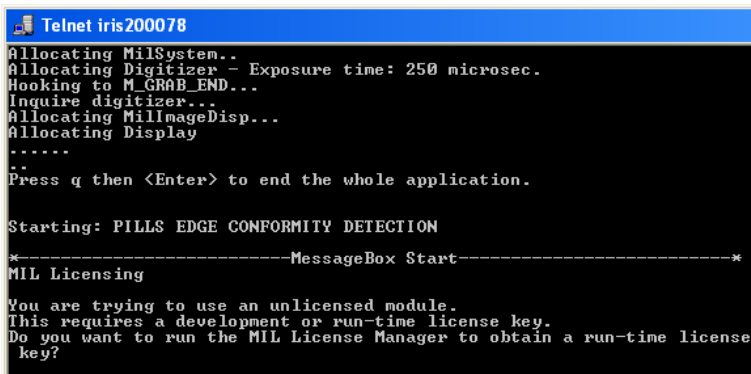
Telnet iris200078

Allocating MilSystem..
Allocating Digitizer - Exposure time: 250 microsec.
Hooking to M_GRAB_END...
Inquire digitizer...
Allocating MilImageDisp...
Allocating Display
......
..
Press q then <Enter> to end the whole application.

Starting: PILLS EDGE CONFORMITY DETECTION

*--------------------------MessageBox Start--------------------------*
MIL Licensing

You are trying to use an unlicensed module.
This requires a development or run-time license key.
Do you want to run the MIL License Manager to obtain a run-time license key?